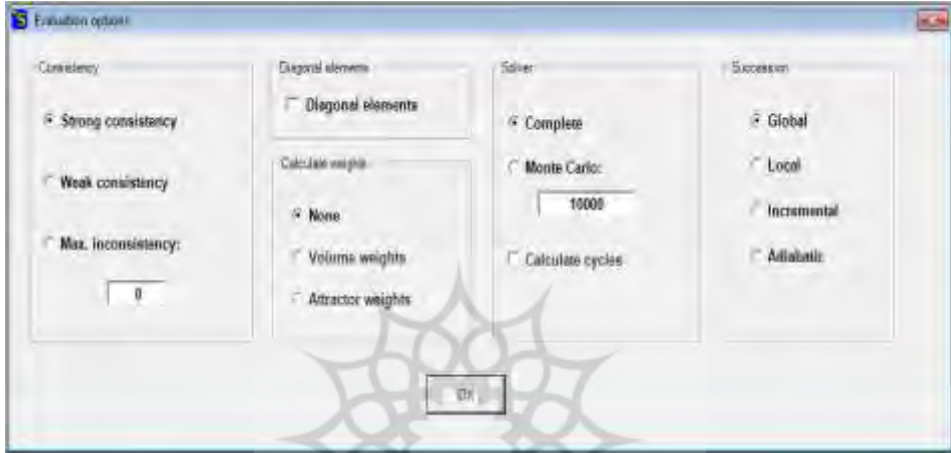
Evaluation options

Consistency

Strong consistency

Weak consistency

Max. inconsistency:

0

Diagonal elements

Diagonal elements

Calculate weights

None

Volume weights

Attractor weights

Solver

Complete

Monte Carlo:

10000

Calculate cycles

Succession

Global

Local

Incremental

Adiabatic

OK